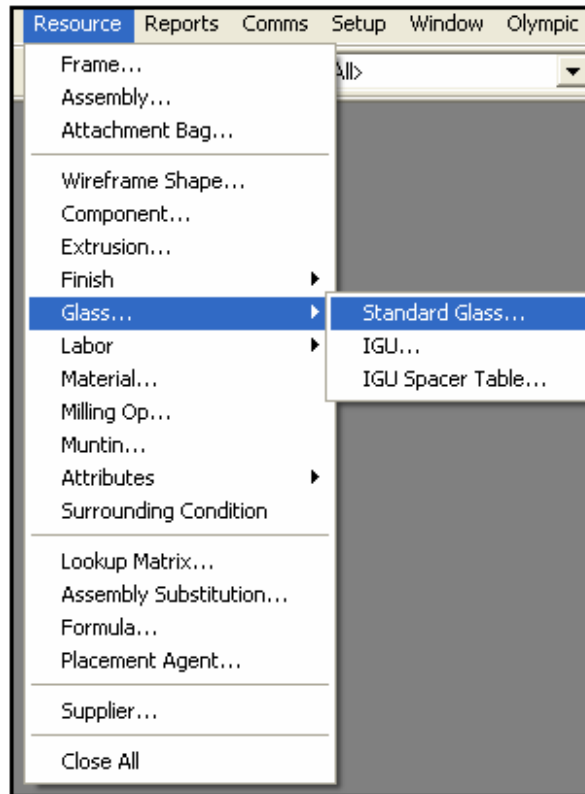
Resource Reports Comms Setup Window Olympic

All>

Frame...
Assembly...
Attachment Bag...

Wireframe Shape...
Component...
Extrusion...
Finish
Glass...
Labor
Material...
Milling Op...
Muntin...
Attributes
Surrounding Condition

Lookup Matrix...
Assembly Substitution...
Formula...
Placement Agent...

Supplier...

Close All

Standard Glass...
IGU...
IGU Spacer Table...